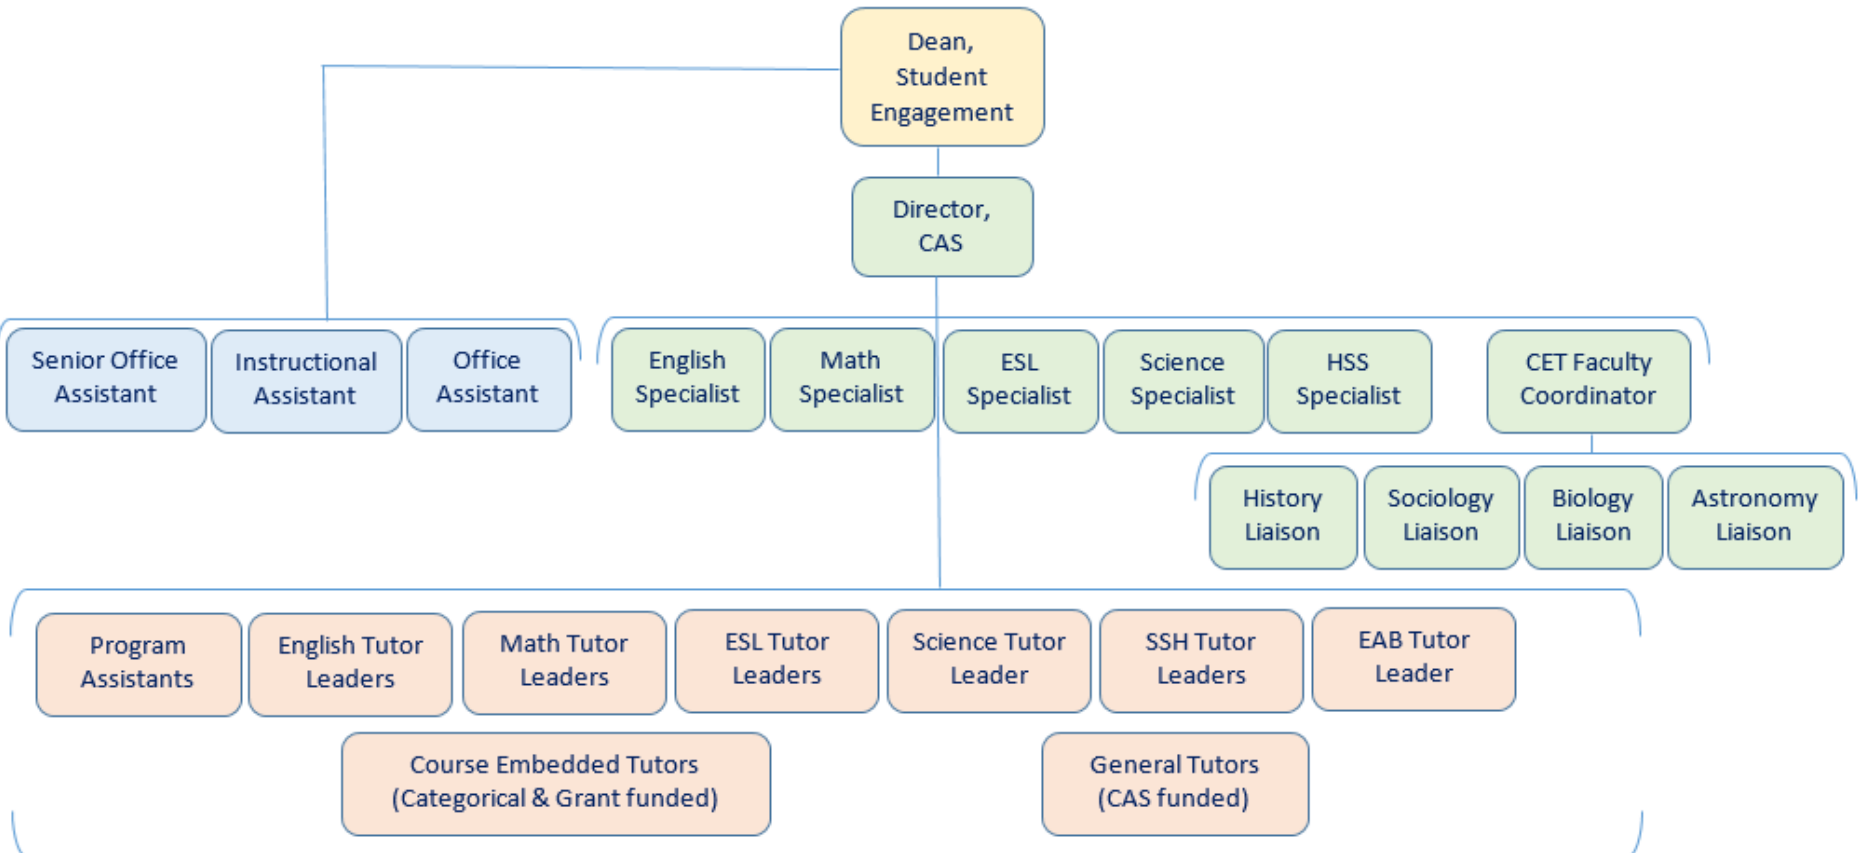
Dean, Student Engagement

Director, CAS

Senior Office Assistant

Instructional Assistant

Office Assistant

English Specialist

Math Specialist

ESL Specialist

Science Specialist

HSS Specialist

CET Faculty Coordinator

History Liaison

Sociology Liaison

Biology Liaison

Astronomy Liaison

Program Assistants

English Tutor Leaders

Math Tutor Leaders

ESL Tutor Leaders

Science Tutor Leader

SSH Tutor Leaders

EAB Tutor Leader

Course Embedded Tutors (Categorical & Grant funded)

General Tutors (CAS funded)